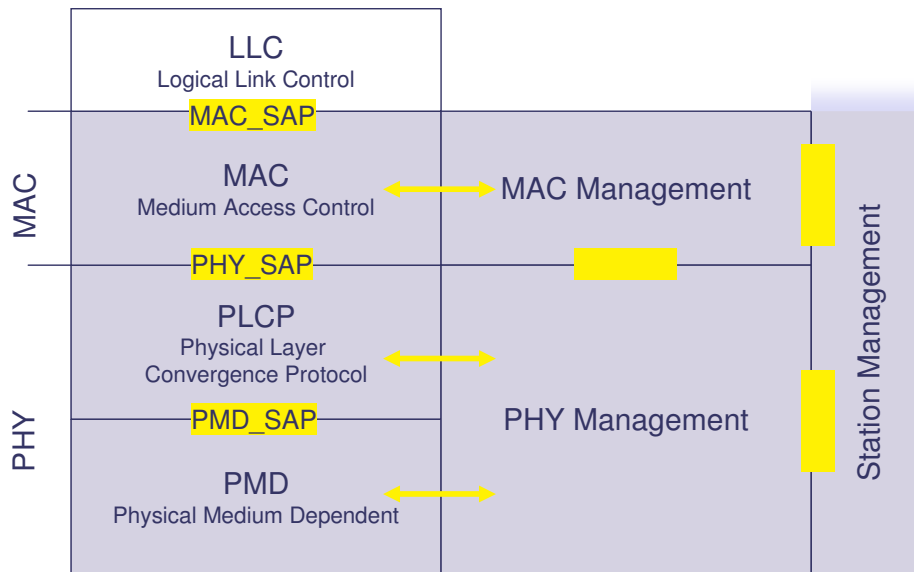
LLC
Logical Link Control

MAC_SAP

MAC

MAC
Medium Access Control

MAC Management

PHY_SAP

PLCP
Physical Layer
Convergence Protocol

PMD_SAP

PHY Management

PHY

PMD
Physical Medium Dependent

Station Management